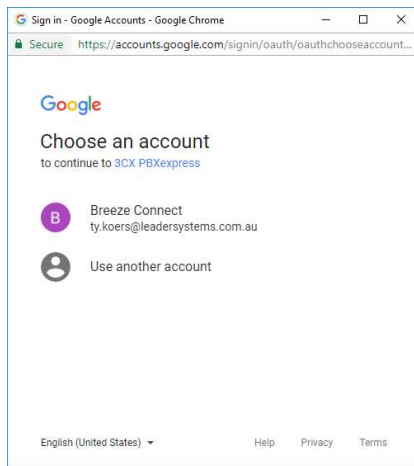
Sign in - Google Accounts - Google Chrome

Secure https://accounts.google.com/signin/oauth/oauthchooseaccount...

Google

Choose an account

to continue to 3CX PBXexpress

B

Breeze Connect

ty.koers@leadersystems.com.au

Use another account

English (United States)

Help Privacy Terms